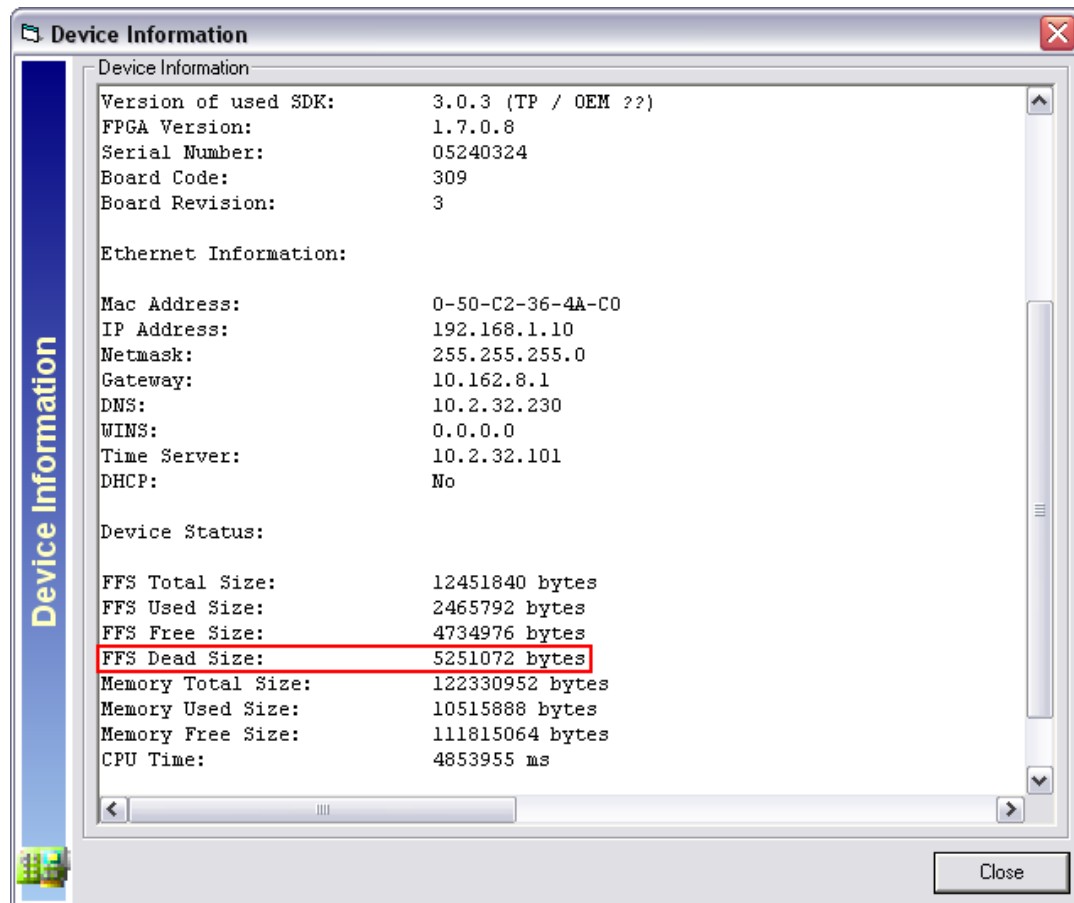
Device Information

Device Information

Device Information

| | |
|---|---|
| Version of used SDK: | 3.0.3 (TP / OEM ??) |
| FPGA Version: | 1.7.0.8 |
| Serial Number: | 05240324 |
| Board Code: | 309 |
| Board Revision: | 3 |

Ethernet Information:

| | |
|---|---|
| Mac Address: | 0-50-C2-36-4A-C0 |
| IP Address: | 192.168.1.10 |
| Netmask: | 255.255.255.0 |
| Gateway: | 10.162.8.1 |
| DNS: | 10.2.32.230 |
| WINS: | 0.0.0.0 |
| Time Server: | 10.2.32.101 |
| DHCP: | No |

Device Status:

| | |
|---|---|
| FFS Total Size: | 12451840 bytes |
| FFS Used Size: | 2465792 bytes |
| FFS Free Size: | 4734976 bytes |
| FFS Dead Size: | 5251072 bytes |
| Memory Total Size: | 122330952 bytes |
| Memory Used Size: | 10515888 bytes |
| Memory Free Size: | 111815064 bytes |
| CPU Time: | 4853955 ms |

Close